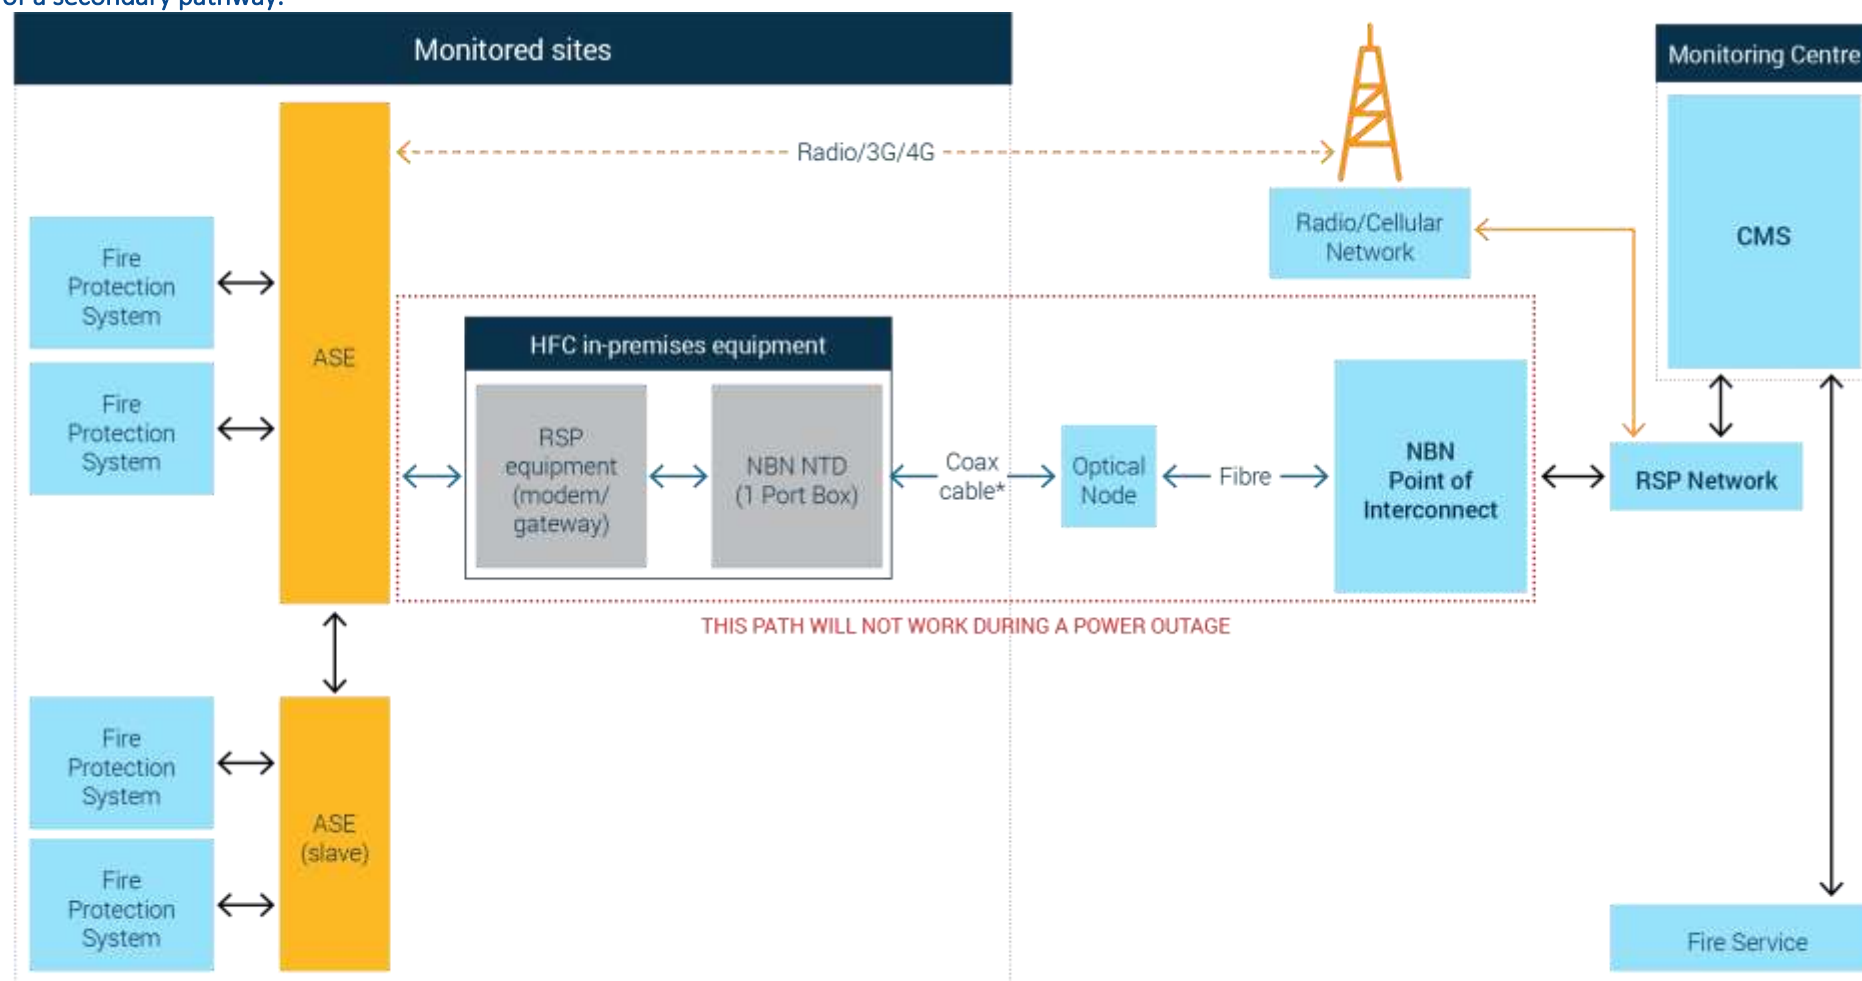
of a secondary pathway.

Monitored sites

Monitoring Centre

Radio/3G/4G

Fire Protection System

Fire Protection System

ASE

Radio/Cellular Network

CMS

HFC in-premises equipment

RSP equipment (modem/ gateway)

NBN NTD (1 Port Box)

Coax cable*

Optical Node

Fibre

NBN Point of Interconnect

RSP Network

THIS PATH WILL NOT WORK DURING A POWER OUTAGE

Fire Protection System

Fire Protection System

ASE (slave)

Fire Service